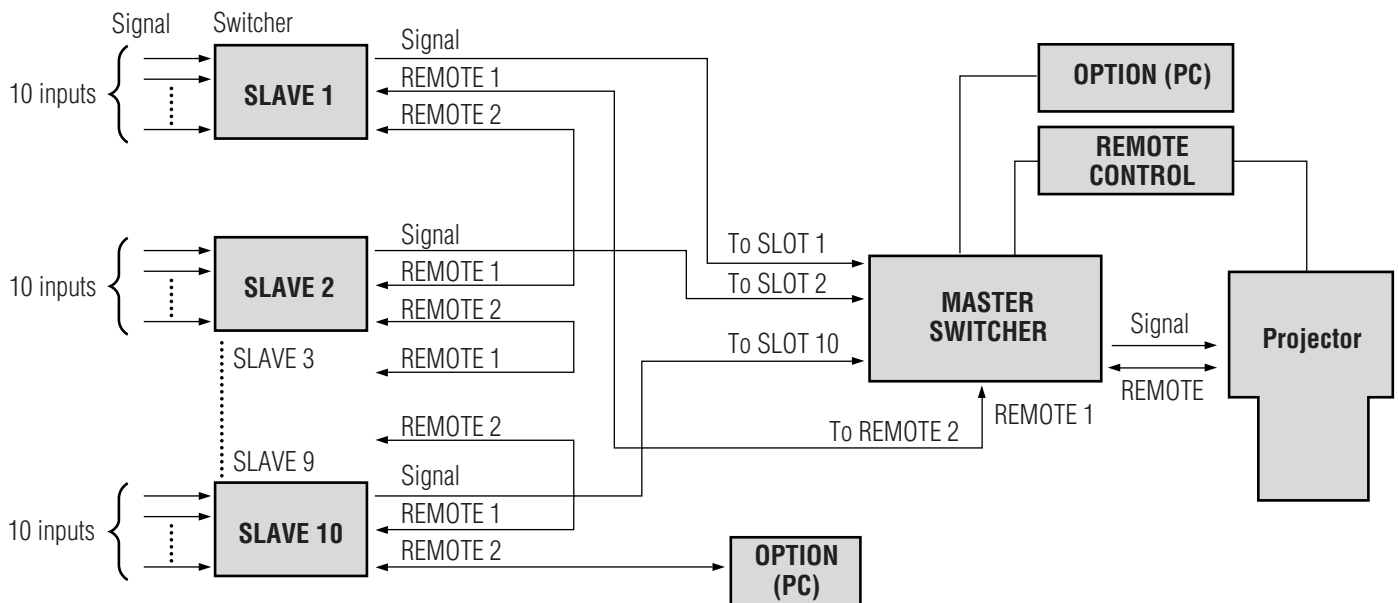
Signal
Switcher
10 inputs
SLAVE 1
Signal
REMOTE 1
REMOTE 2
OPTION (PC)
REMOTE CONTROL
10 inputs
SLAVE 2
Signal
REMOTE 1
REMOTE 2
To SLOT 1
To SLOT 2
MASTER SWITCHER
Signal
Projector
SLAVE 3
REMOTE 1
To SLOT 10
REMOTE
REMOTE 1
REMOTE 2
To REMOTE 2
SLAVE 9
Signal
10 inputs
SLAVE 10
REMOTE 1
REMOTE 2
OPTION (PC)